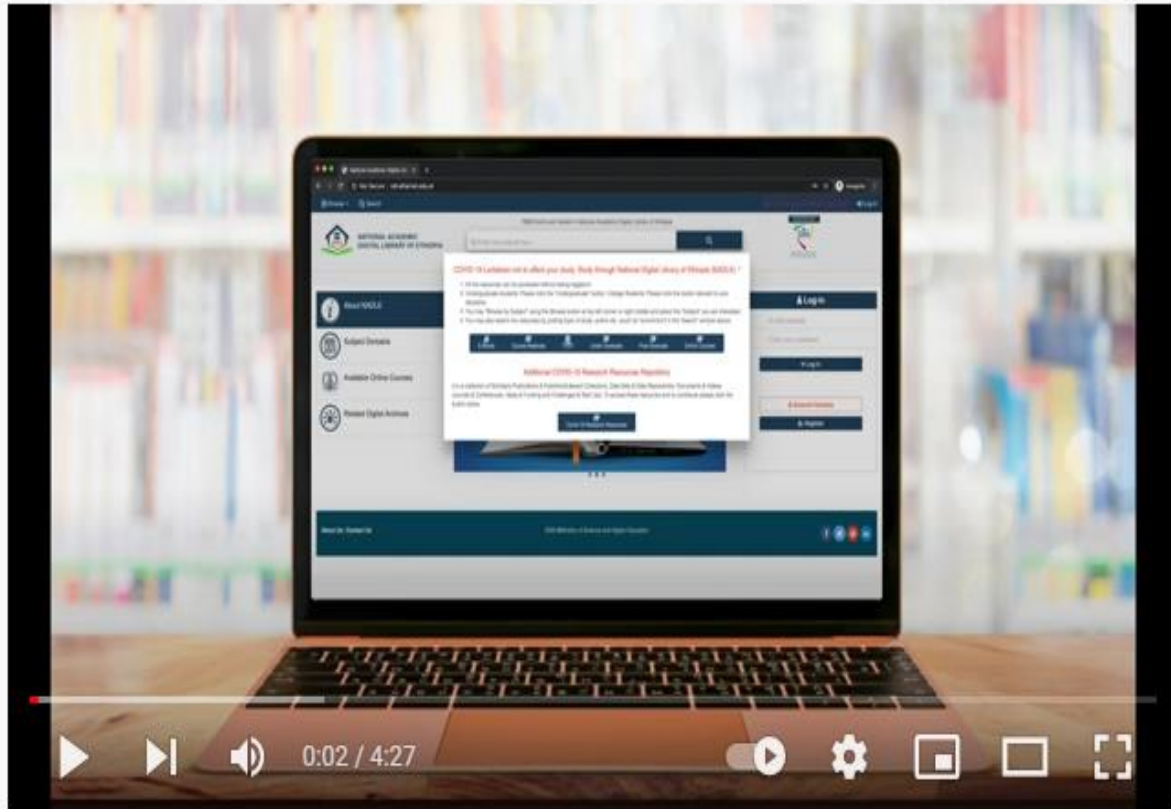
NATIONAL ACADEMIC DIGITAL LIBRARY OF ETHIOPIA

COVID-19 Lockdown not to affect your study. Study through National Digital Library of Ethiopia (NADLE)!

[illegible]

Additional COVID-19 Research Resources Repository

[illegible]

About NADLE

Subject Domains

Available Online Courses

Related Digital Archives

Log In

Log In

Register

About Us Contact Us

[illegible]

0:02 / 4:27